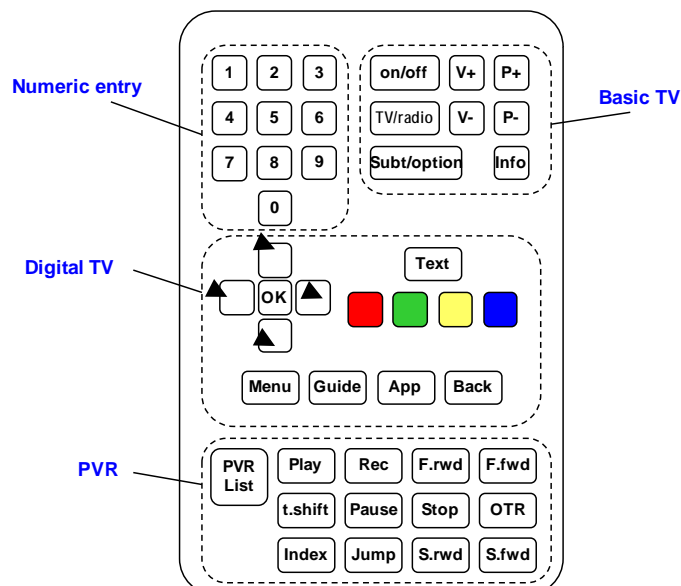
Numeric entry

1 2 3
4 5 6
7 8 9
0

on/off V+ P+
TV/radio V- P-
Subt/option Info

Basic TV

Digital TV

OK

Text

Menu Guide App Back

PVR

PVR List Play Rec F.rwd F.fwd
t.shift Pause Stop OTR
Index Jump S.rwd S.fwd